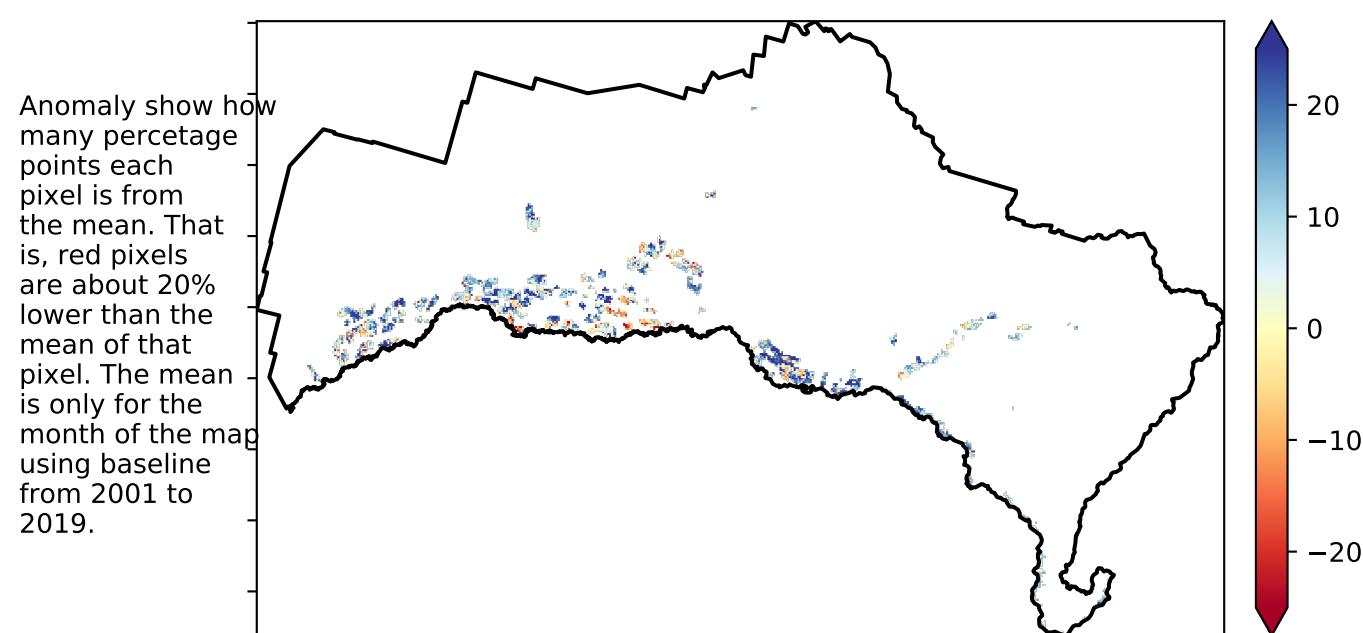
Anomaly show how many percetage points each pixel is from the mean. That is, red pixels are about 20% lower than the mean of that pixel. The mean is only for the month of the map using baseline from 2001 to 2019.

20
10
0
−10
−20